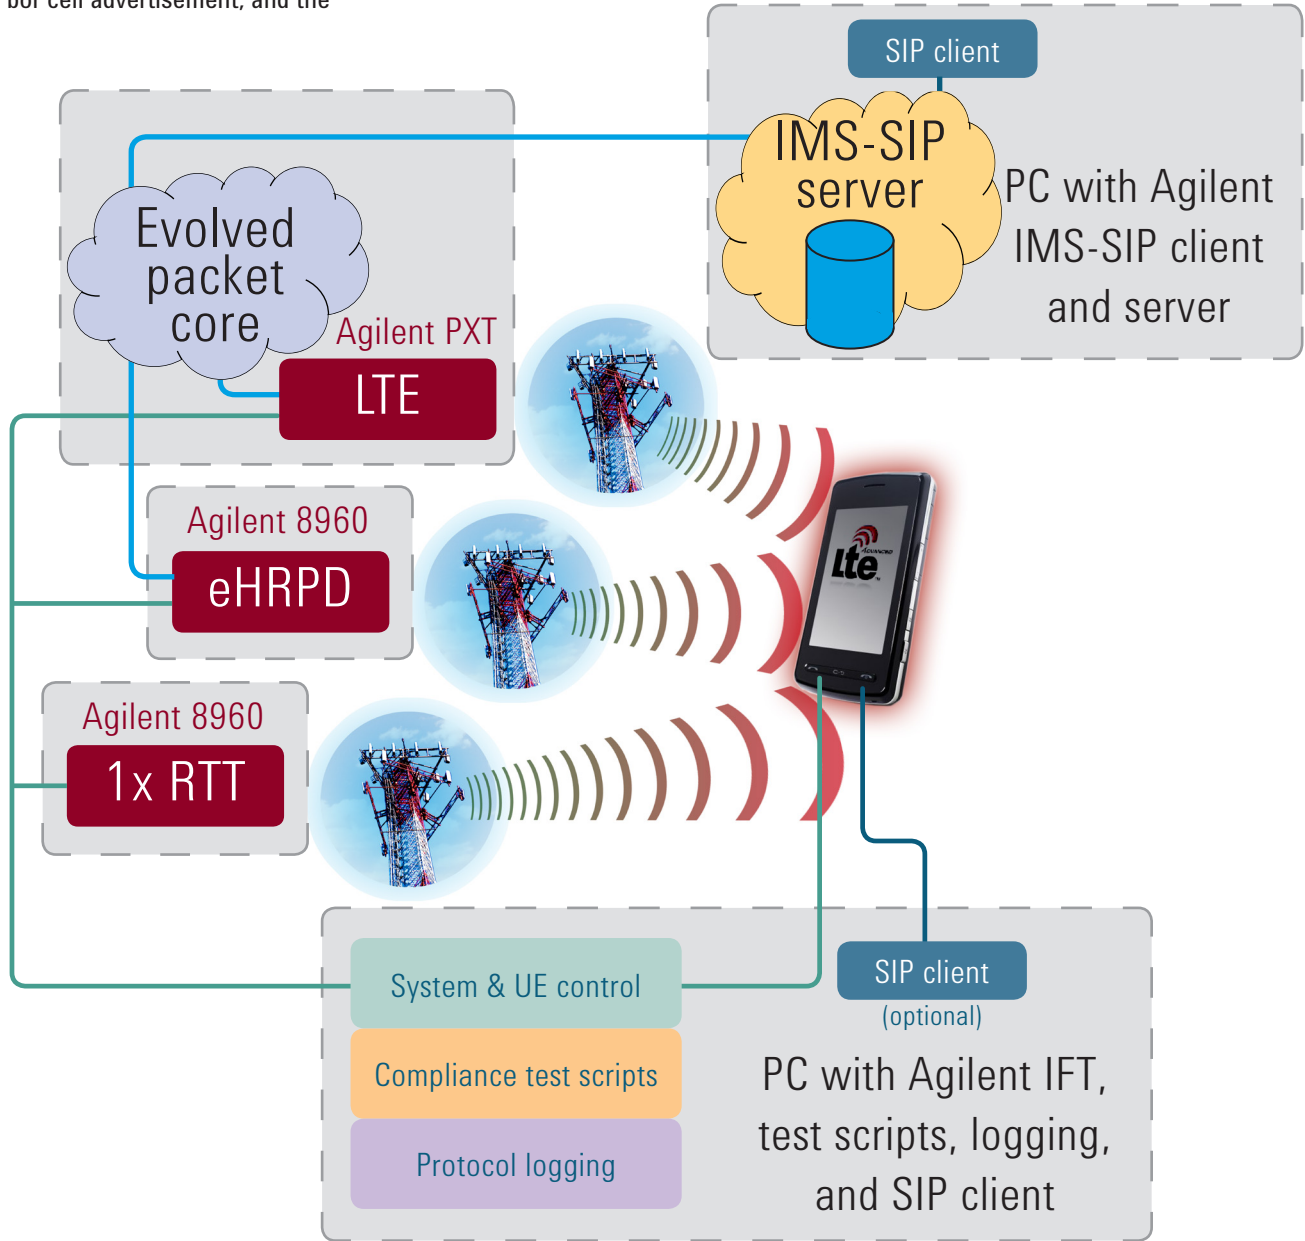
bor cell advertisement, and the

SIP client

IMS-SIP server

PC with Agilent IMS-SIP client and server

Evolved packet core

Agilent PXT

LTE

Agilent 8960

eHRPD

Agilent 8960

1x RTT

lte ADVANCED

System & UE control

Compliance test scripts

Protocol logging

SIP client

(optional)

PC with Agilent IFT, test scripts, logging, and SIP client